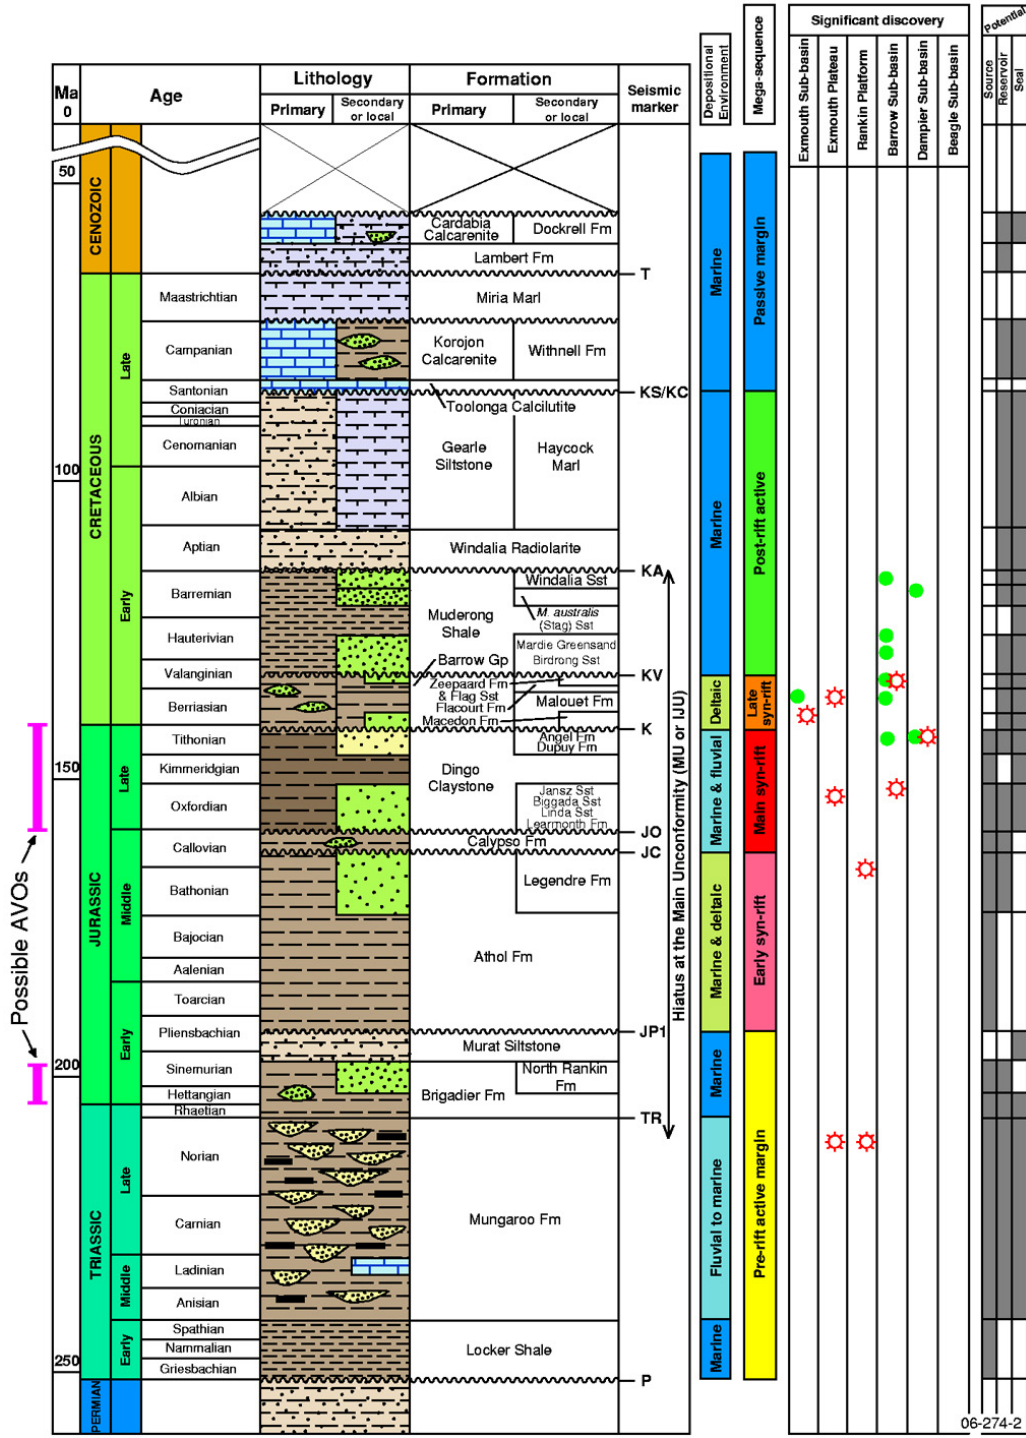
| Ma 0 | Age | | Lithology Primary | Lithology Secondary or local | Formation Primary | Formation Secondary or local | Seismic marker |
|---|---|---|---|---|---|---|---|
| 50 | CENOZOIC | | | | Cardabia Calcarenite | Dockrell Fm | |
| | | | | | Lambert Fm | | T |
| | CRETACEOUS | Late | Maastrichtian | | Miria Marl | | |
| | | | Campanian | | Korojon Calcarenite | Withnell Fm | |
| | | | Santonian | | Toolonga Calcilutite | | KS/KC |
| | | | Coniacian | | | | |
| | | | Turonian | | | | |
| | | | Cenomanian | | Gearle Siltstone | Haycock Marl | |
| 100 | | Early | Albian | | | | |
| | | | Aptian | | Windalia Radiolarite | | KA |
| | | | Barremian | | Muderong Shale | Windalia Sst; M. australis (Stag) Sst | |
| | | | Hauterivian | | | Mardie Greensand; Birdrong Sst | |
| | | | Valanginian | | Barrow Gp; Zeepaard Fm & Flag Sst; Flacourt Fm | Malouet Fm | KV |
| | | | Berriasian | | Macedon Fm | | K |
| | JURASSIC | Late | Tithonian | | Dingo Claystone | Angel Fm; Dupuy Fm | |
| 150 | | | Kimmeridgian | | | | |
| | | | Oxfordian | | | Jansz Sst; Biggada Sst; Linda Sst; Learmonth Fm | JO |
| | | Middle | Callovian | | Calypso Fm | | JC |
| | | | Bathonian | | | Legendre Fm | |
| | | | Bajocian | | Athol Fm | | |
| | | | Aalenian | | | | |
| | | Early | Toarcian | | | | |
| | | | Pliensbachian | | Murat Siltstone | | JP1 |
| 200 | | | Sinemurian | | Brigadier Fm | North Rankin Fm | |
| | | | Hettangian | | | | |
| | TRIASSIC | Late | Rhaetian | | | | TR |
| | | | Norian | | Mungaroo Fm | | |
| | | | Carnian | | | | |
| | | Middle | Ladinian | | | | |
| | | | Anisian | | | | |
| | | Early | Spathian | | Locker Shale | | |
| | | | Nammalian | | | | |
| 250 | | | Griesbachian | | | | P |
| | PERMIAN | | | | | | |

Possible AVOs

Hiatus at the Main Unconformity (MU or JU)

Depositional Environment: Marine; Marine; Deltaic; Marine & fluvial; Marine & deltaic; Marine; Fluvial to marine; Marine

Mega-sequence: Passive margin; Post-rift active; Late syn-rift; Main syn-rift; Early syn-rift; Pre-rift active margin

Significant discovery: Exmouth Sub-basin; Exmouth Plateau; Rankin Platform; Barrow Sub-basin; Dampier Sub-basin; Beagle Sub-basin

Potential: Source; Reservoir; Seal

06-274-2